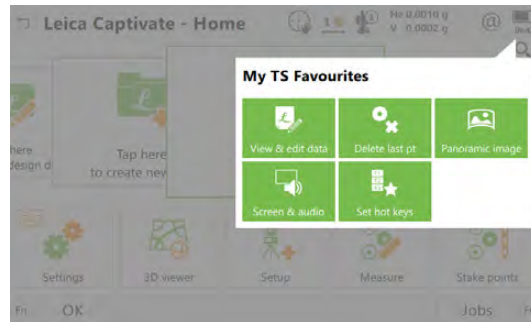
Leica Captivate - Home

1

Hz 0.0010 g
V 0.0002 g

@

here
design d

Tap here
to create new

My TS Favourites

View & edit data

Delete last pt

Panoramic image

Screen & audio

Set hot keys

Settings

3D viewer

Setup

Measure

Stake points

Fn

OK

Jobs

F